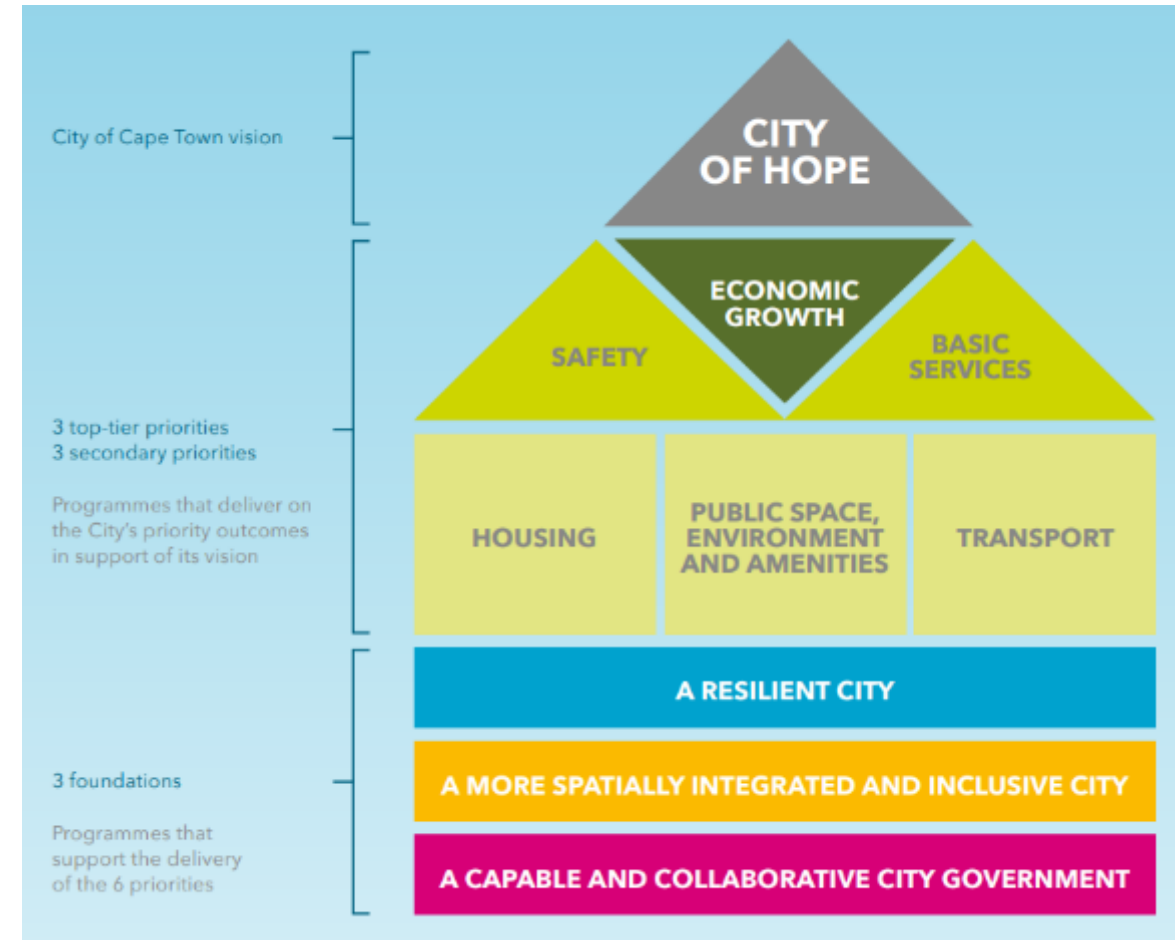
City of Cape Town vision

CITY OF HOPE

ECONOMIC GROWTH

SAFETY

BASIC SERVICES

3 top-tier priorities
3 secondary priorities

Programmes that deliver on the City's priority outcomes in support of its vision

HOUSING

PUBLIC SPACE, ENVIRONMENT AND AMENITIES

TRANSPORT

A RESILIENT CITY

3 foundations

Programmes that support the delivery of the 6 priorities

A MORE SPATIALLY INTEGRATED AND INCLUSIVE CITY

A CAPABLE AND COLLABORATIVE CITY GOVERNMENT